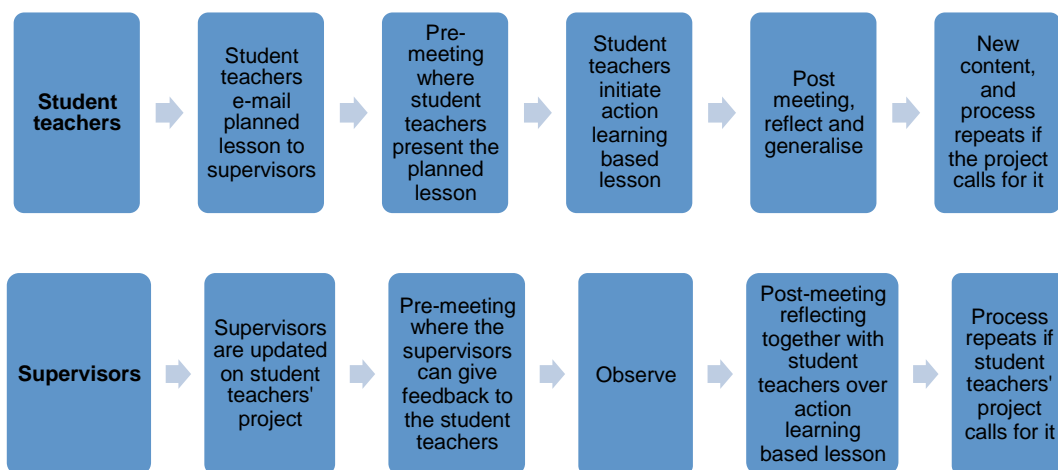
Student teachers

Student teachers e-mail planned lesson to supervisors

Pre-meeting where student teachers present the planned lesson

Student teachers initiate action learning based lesson

Post meeting, reflect and generalise

New content, and process repeats if the project calls for it

Supervisors

Supervisors are updated on student teachers' project

Pre-meeting where the supervisors can give feedback to the student teachers

Observe

Post-meeting reflecting together with student teachers over action learning based lesson

Process repeats if student teachers' project calls for it